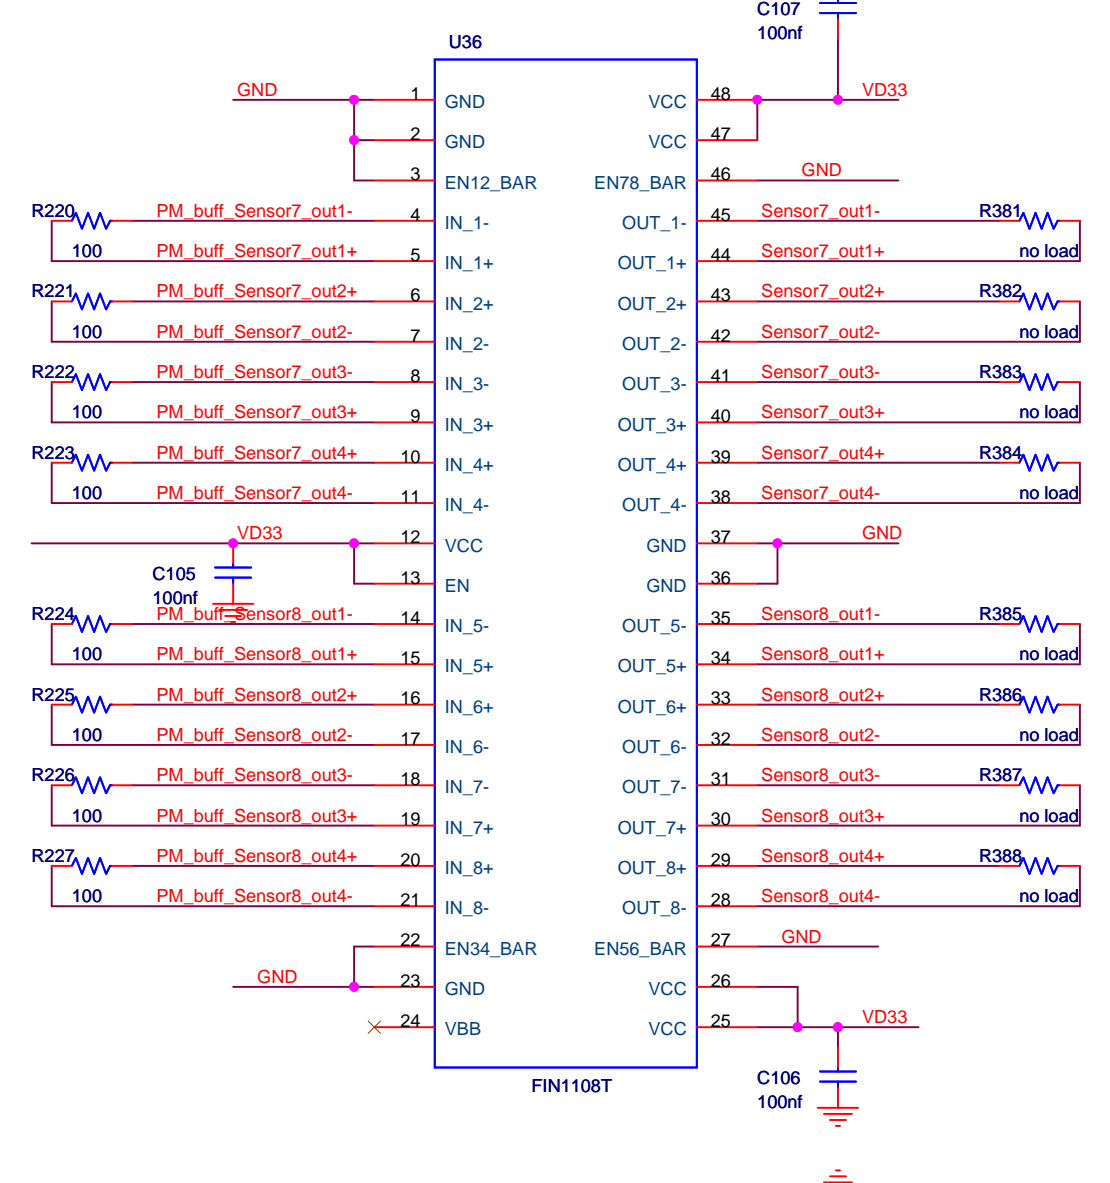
C107
100nf

U36

GND
1 GND
2 GND
3 EN12_BAR
R220 PM_buff_Sensor7_out1- 4 IN_1-
100 PM_buff_Sensor7_out1+ 5 IN_1+
R221 PM_buff_Sensor7_out2+ 6 IN_2+
100 PM_buff_Sensor7_out2- 7 IN_2-
R222 PM_buff_Sensor7_out3- 8 IN_3-
100 PM_buff_Sensor7_out3+ 9 IN_3+
R223 PM_buff_Sensor7_out4+ 10 IN_4+
100 PM_buff_Sensor7_out4- 11 IN_4-
VD33 12 VCC
C105 13 EN
100nf
R224 PM_buff_Sensor8_out1- 14 IN_5-
100 PM_buff_Sensor8_out1+ 15 IN_5+
R225 PM_buff_Sensor8_out2+ 16 IN_6+
100 PM_buff_Sensor8_out2- 17 IN_6-
R226 PM_buff_Sensor8_out3- 18 IN_7-
100 PM_buff_Sensor8_out3+ 19 IN_7+
R227 PM_buff_Sensor8_out4+ 20 IN_8+
100 PM_buff_Sensor8_out4- 21 IN_8-
22 EN34_BAR
GND 23 GND
24 VBB

VCC 48 VD33
VCC 47
EN78_BAR 46 GND
OUT_1- 45 Sensor7_out1- R381
OUT_1+ 44 Sensor7_out1+ no load
OUT_2+ 43 Sensor7_out2+ R382
OUT_2- 42 Sensor7_out2- no load
OUT_3- 41 Sensor7_out3- R383
OUT_3+ 40 Sensor7_out3+ no load
OUT_4+ 39 Sensor7_out4+ R384
OUT_4- 38 Sensor7_out4- no load
GND 37 GND
GND 36
OUT_5- 35 Sensor8_out1- R385
OUT_5+ 34 Sensor8_out1+ no load
OUT_6+ 33 Sensor8_out2+ R386
OUT_6- 32 Sensor8_out2- no load
OUT_7- 31 Sensor8_out3- R387
OUT_7+ 30 Sensor8_out3+ no load
OUT_8+ 29 Sensor8_out4+ R388
OUT_8- 28 Sensor8_out4- no load
EN56_BAR 27 GND
VCC 26
VCC 25 VD33

FIN1108T

C106
100nf